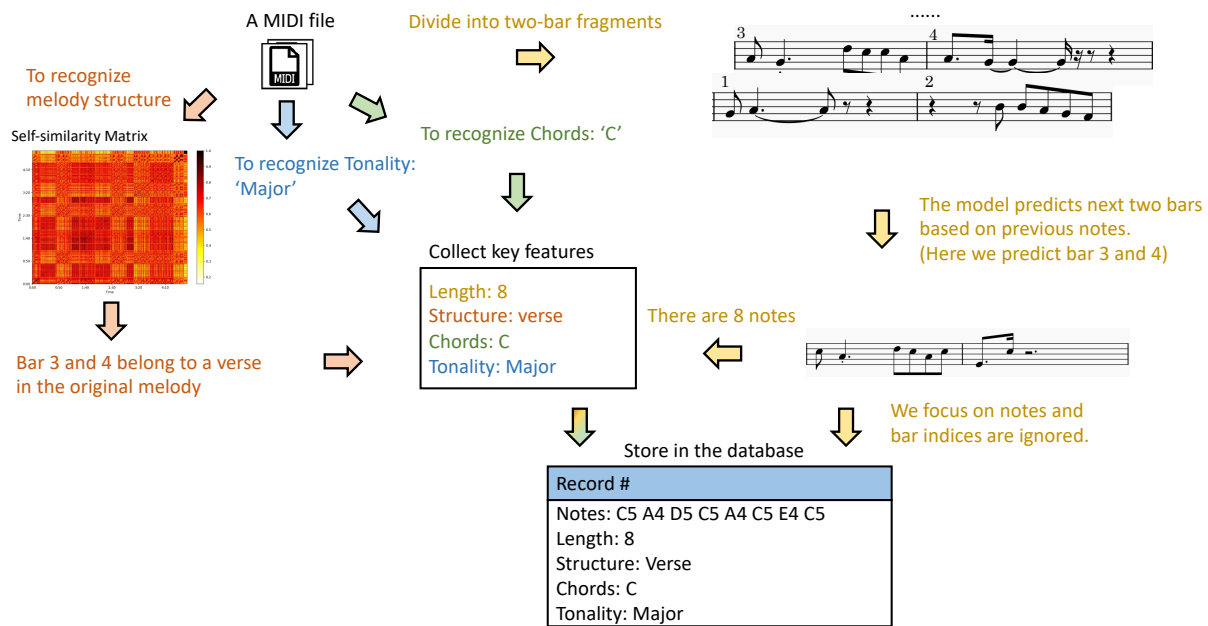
A MIDI file

MIDI

Divide into two-bar fragments

......

3

4

1

2

To recognize melody structure

Self-similarity Matrix

To recognize Tonality: 'Major'

To recognize Chords: 'C'

The model predicts next two bars based on previous notes. (Here we predict bar 3 and 4)

Collect key features

Length: 8
Structure: verse
Chords: C
Tonality: Major

There are 8 notes

Bar 3 and 4 belong to a verse in the original melody

We focus on notes and bar indices are ignored.

Store in the database

| Record # |
|---|
| Notes: C5 A4 D5 C5 A4 C5 E4 C5 |
| Length: 8 |
| Structure: Verse |
| Chords: C |
| Tonality: Major |